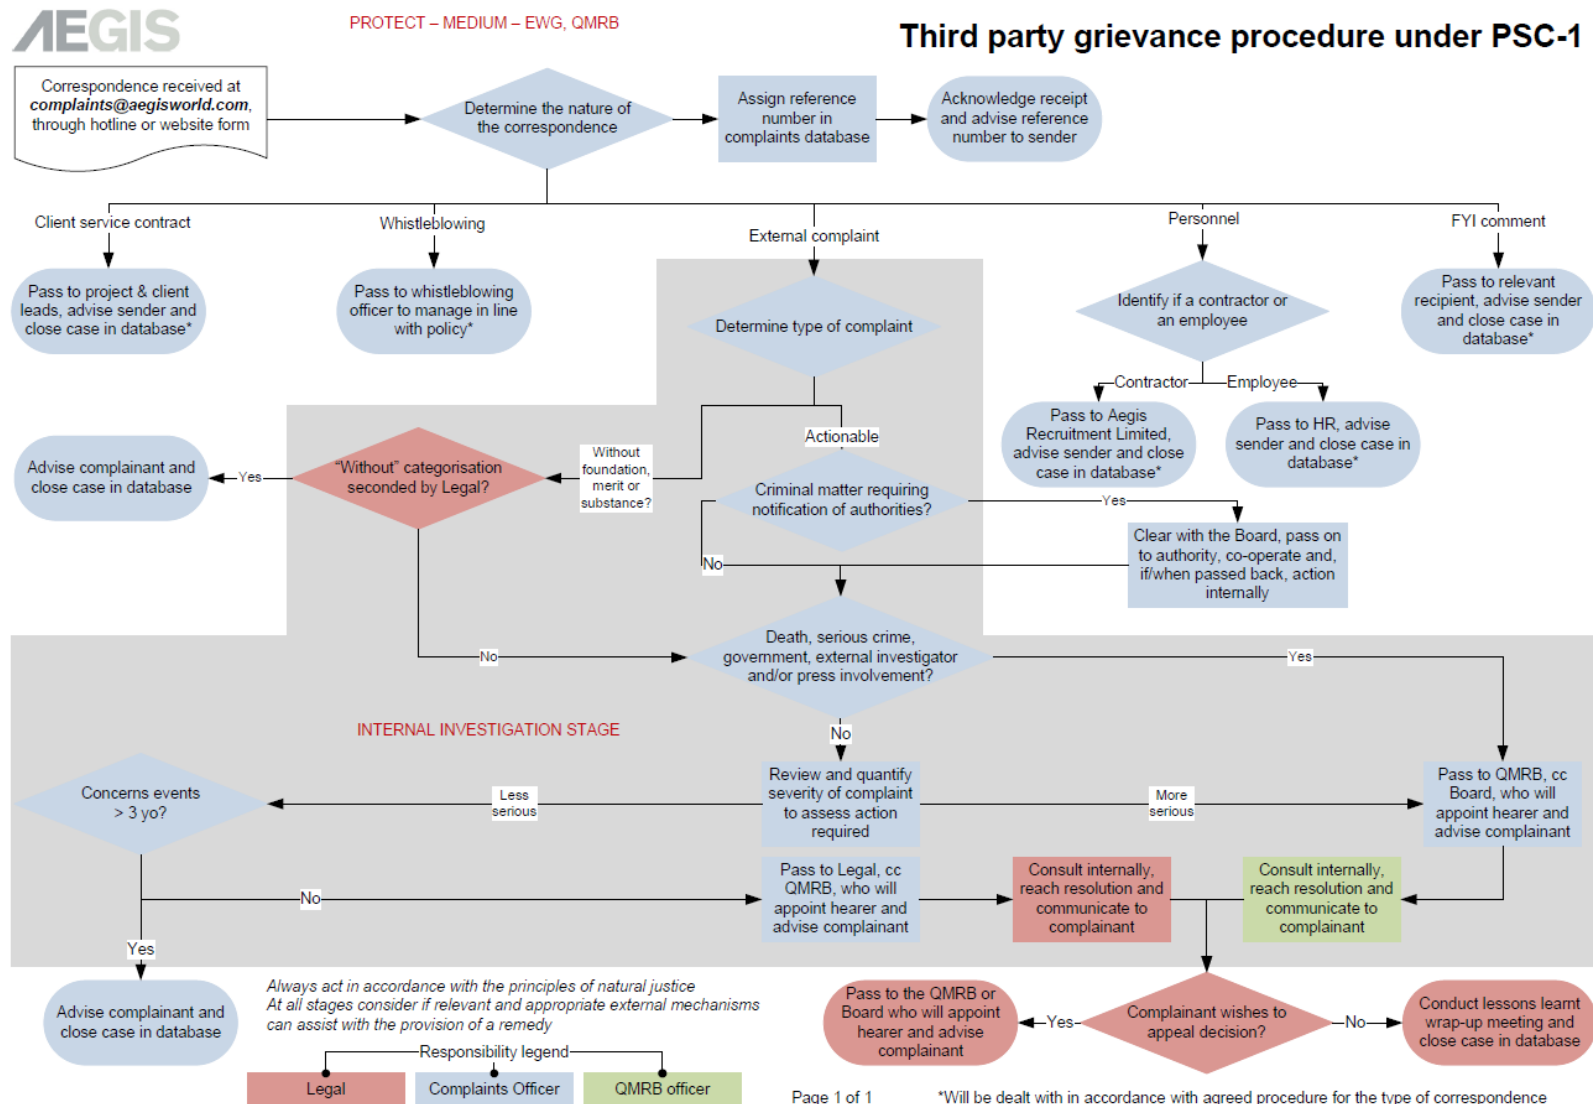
AEGIS

PROTECT – MEDIUM – EWG, QMRB

Third party grievance procedure under PSC-1

Correspondence received at *complaints@aegisworld.com*, through hotline or website form

Determine the nature of the correspondence

Assign reference number in complaints database

Acknowledge receipt and advise reference number to sender

Client service contract

Whistleblowing

External complaint

Personnel

FYI comment

Pass to project & client leads, advise sender and close case in database*

Pass to whistleblowing officer to manage in line with policy*

Determine type of complaint

Identify if a contractor or an employee

Pass to relevant recipient, advise sender and close case in database*

Contractor

Employee

Pass to Aegis Recruitment Limited, advise sender and close case in database*

Pass to HR, advise sender and close case in database*

Advise complainant and close case in database

Yes

"Without" categorisation seconded by Legal?

Without foundation, merit or substance?

Actionable

Criminal matter requiring notification of authorities?

Yes

Clear with the Board, pass on to authority, co-operate and, if/when passed back, action internally

No

No

Death, serious crime, government, external investigator and/or press involvement?

Yes

INTERNAL INVESTIGATION STAGE

No

Concerns events > 3 yo?

Less serious

Review and quantify severity of complaint to assess action required

More serious

Pass to QMRB, cc Board, who will appoint hearer and advise complainant

No

Pass to Legal, cc QMRB, who will appoint hearer and advise complainant

Consult internally, reach resolution and communicate to complainant

Consult internally, reach resolution and communicate to complainant

Yes

Advise complainant and close case in database

*Always act in accordance with the principles of natural justice*
*At all stages consider if relevant and appropriate external mechanisms can assist with the provision of a remedy*

Pass to the QMRB or Board who will appoint hearer and advise complainant

Yes

Complainant wishes to appeal decision?

No

Conduct lessons learnt wrap-up meeting and close case in database

Responsibility legend

Legal

Complaints Officer

QMRB officer

Page 1 of 1

*Will be dealt with in accordance with agreed procedure for the type of correspondence